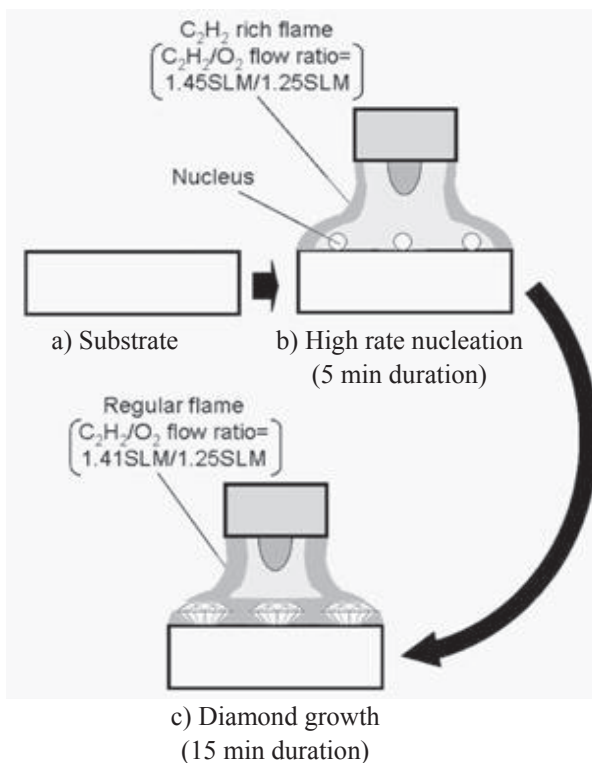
$C_2H_2$ rich flame
($C_2H_2/O_2$ flow ratio= 1.45SLM/1.25SLM)

Nucleus

a) Substrate

b) High rate nucleation
(5 min duration)

Regular flame
($C_2H_2/O_2$ flow ratio= 1.41SLM/1.25SLM)

c) Diamond growth
(15 min duration)